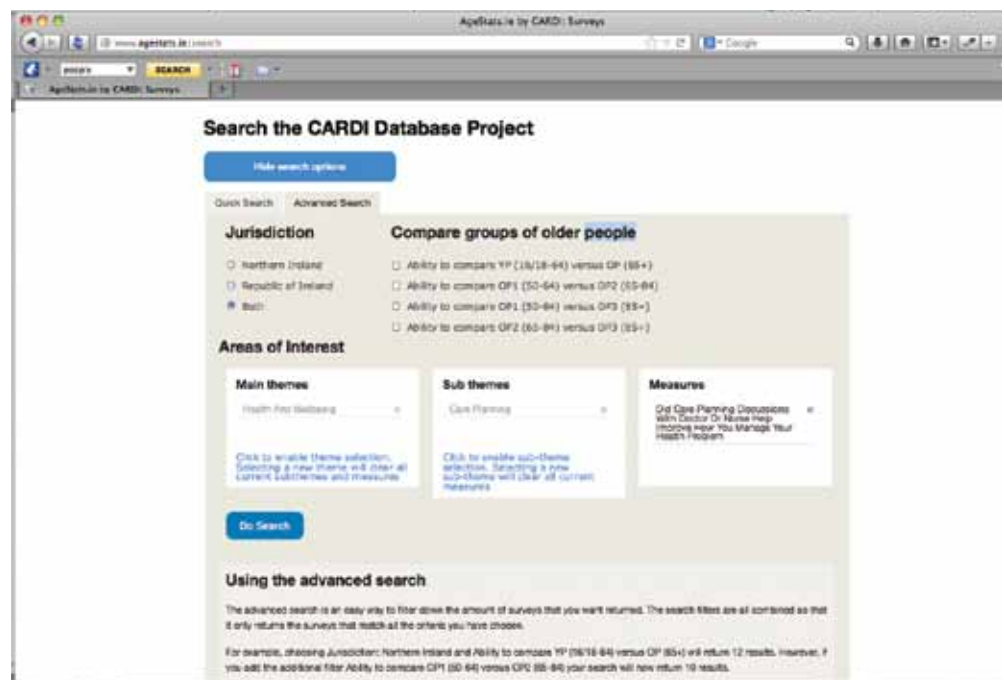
AgeStats.ie by CARDI: Surveys

www.agestats.ie/search

Google

SEARCH

AgeStats.ie by CARDI: Surveys

Search the CARDI Database Project

Hide search options

Quick Search

Advanced Search

Jurisdiction

Northern Ireland

Republic of Ireland

Both

Compare groups of older people

Ability to compare YP (16/18-64) versus OP (65+)

Ability to compare OP1 (50-64) versus OP2 (65-84)

Ability to compare OP1 (50-64) versus OP3 (85+)

Ability to compare OP2 (65-84) versus OP3 (85+)

Areas of Interest

Main themes

Health And Wellbeing

Click to enable theme selection. Selecting a new theme will clear all current subthemes and measures

Sub themes

Care Planning

Click to enable sub-theme selection. Selecting a new sub-theme will clear all current measures

Measures

Did Care Planning Discussions With Doctor Or Nurse Help Improve How You Manage Your Health Problem

Do Search

Using the advanced search

The advanced search is an easy way to filter down the amount of surveys that you want returned. The search filters are all combined so that it only returns the surveys that match all the criteria you have chosen.

For example, choosing Jurisdiction: Northern Ireland and Ability to compare YP (16/18-64) versus OP (65+) will return 12 results. However, if you add the additional filter Ability to compare OP1 (50-64) versus OP2 (65-84) your search will now return 10 results.